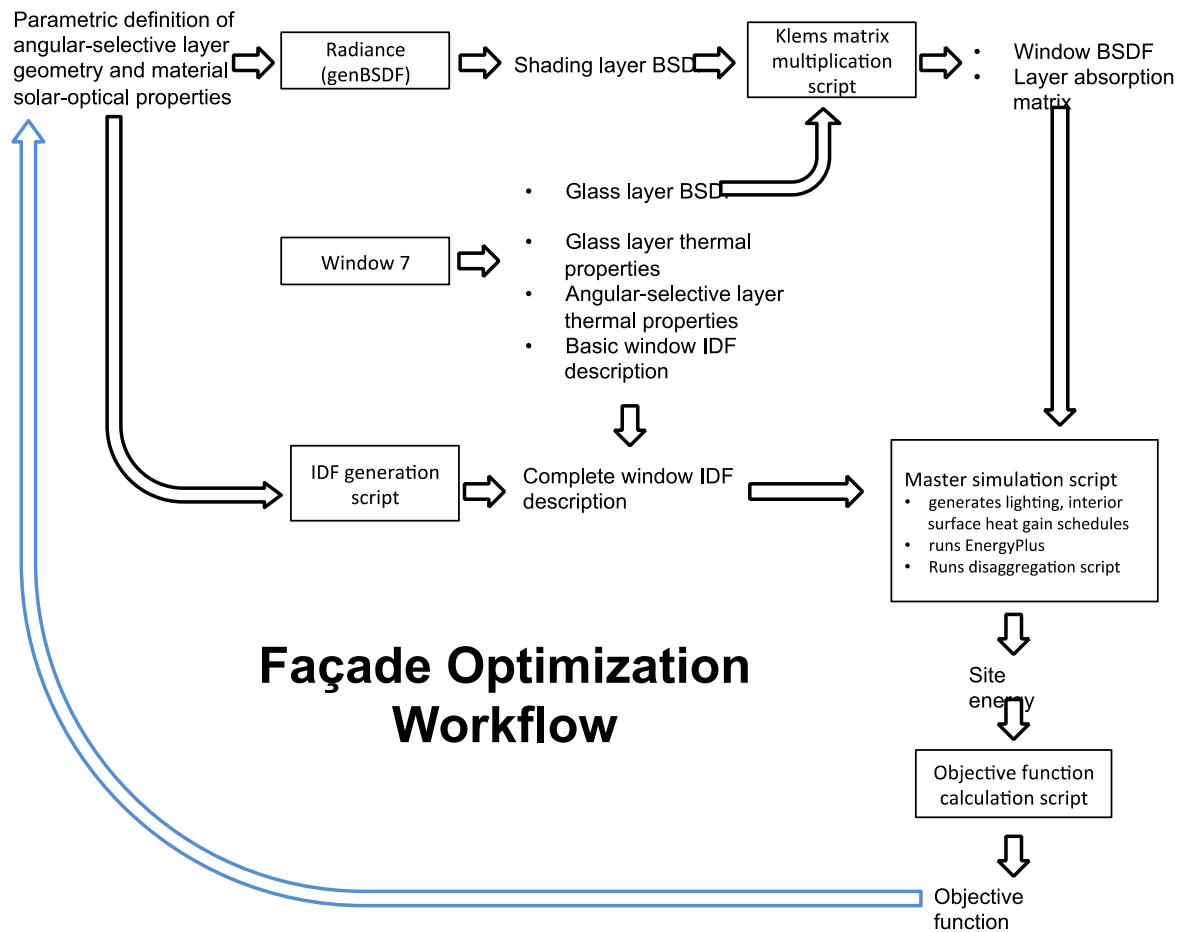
Parametric definition of angular-selective layer geometry and material solar-optical properties

Radiance (genBSDF)

Shading layer BSDF

Klems matrix multiplication script

- Window BSDF
- Layer absorption matrix

- Glass layer BSDF

Window 7

- Glass layer thermal properties
- Angular-selective layer thermal properties
- Basic window IDF description

IDF generation script

Complete window IDF description

Master simulation script
- generates lighting, interior surface heat gain schedules
- runs EnergyPlus
- Runs disaggregation script

Façade Optimization Workflow

Site energy

Objective function calculation script

Objective function